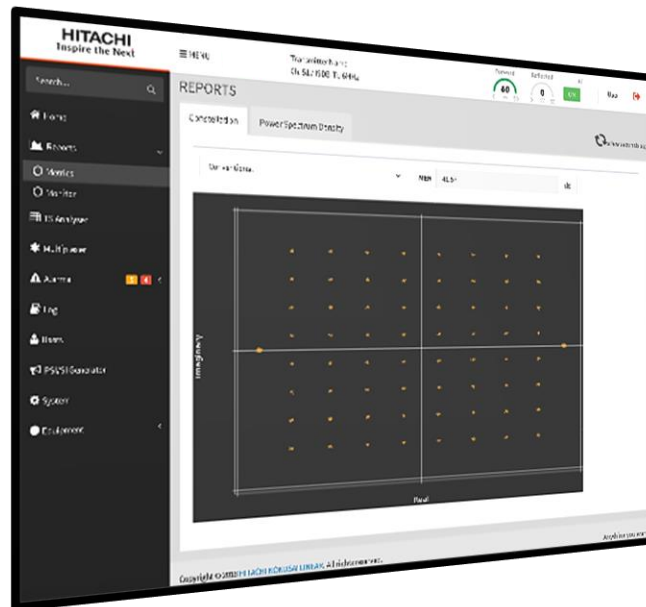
HITACHI
Inspire the Next

☰ MENU

Transmitter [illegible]
Ch 54 / 500 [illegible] GHz

Forward
60

Reflected
0

ON

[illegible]

Search...

Home
Reports
Metrics
Monitor
TS Analyzer
Multiplexer
Alarms
Log
Users
PSI/SI Generator
System
Equipment

REPORTS

Constellation
Power Spectrum Density

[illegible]

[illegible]
MER
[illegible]
dB

Imaginary
Real

Copyright ©2019 HITACHI KOKUSAI LINEAR. All rights reserved.

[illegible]